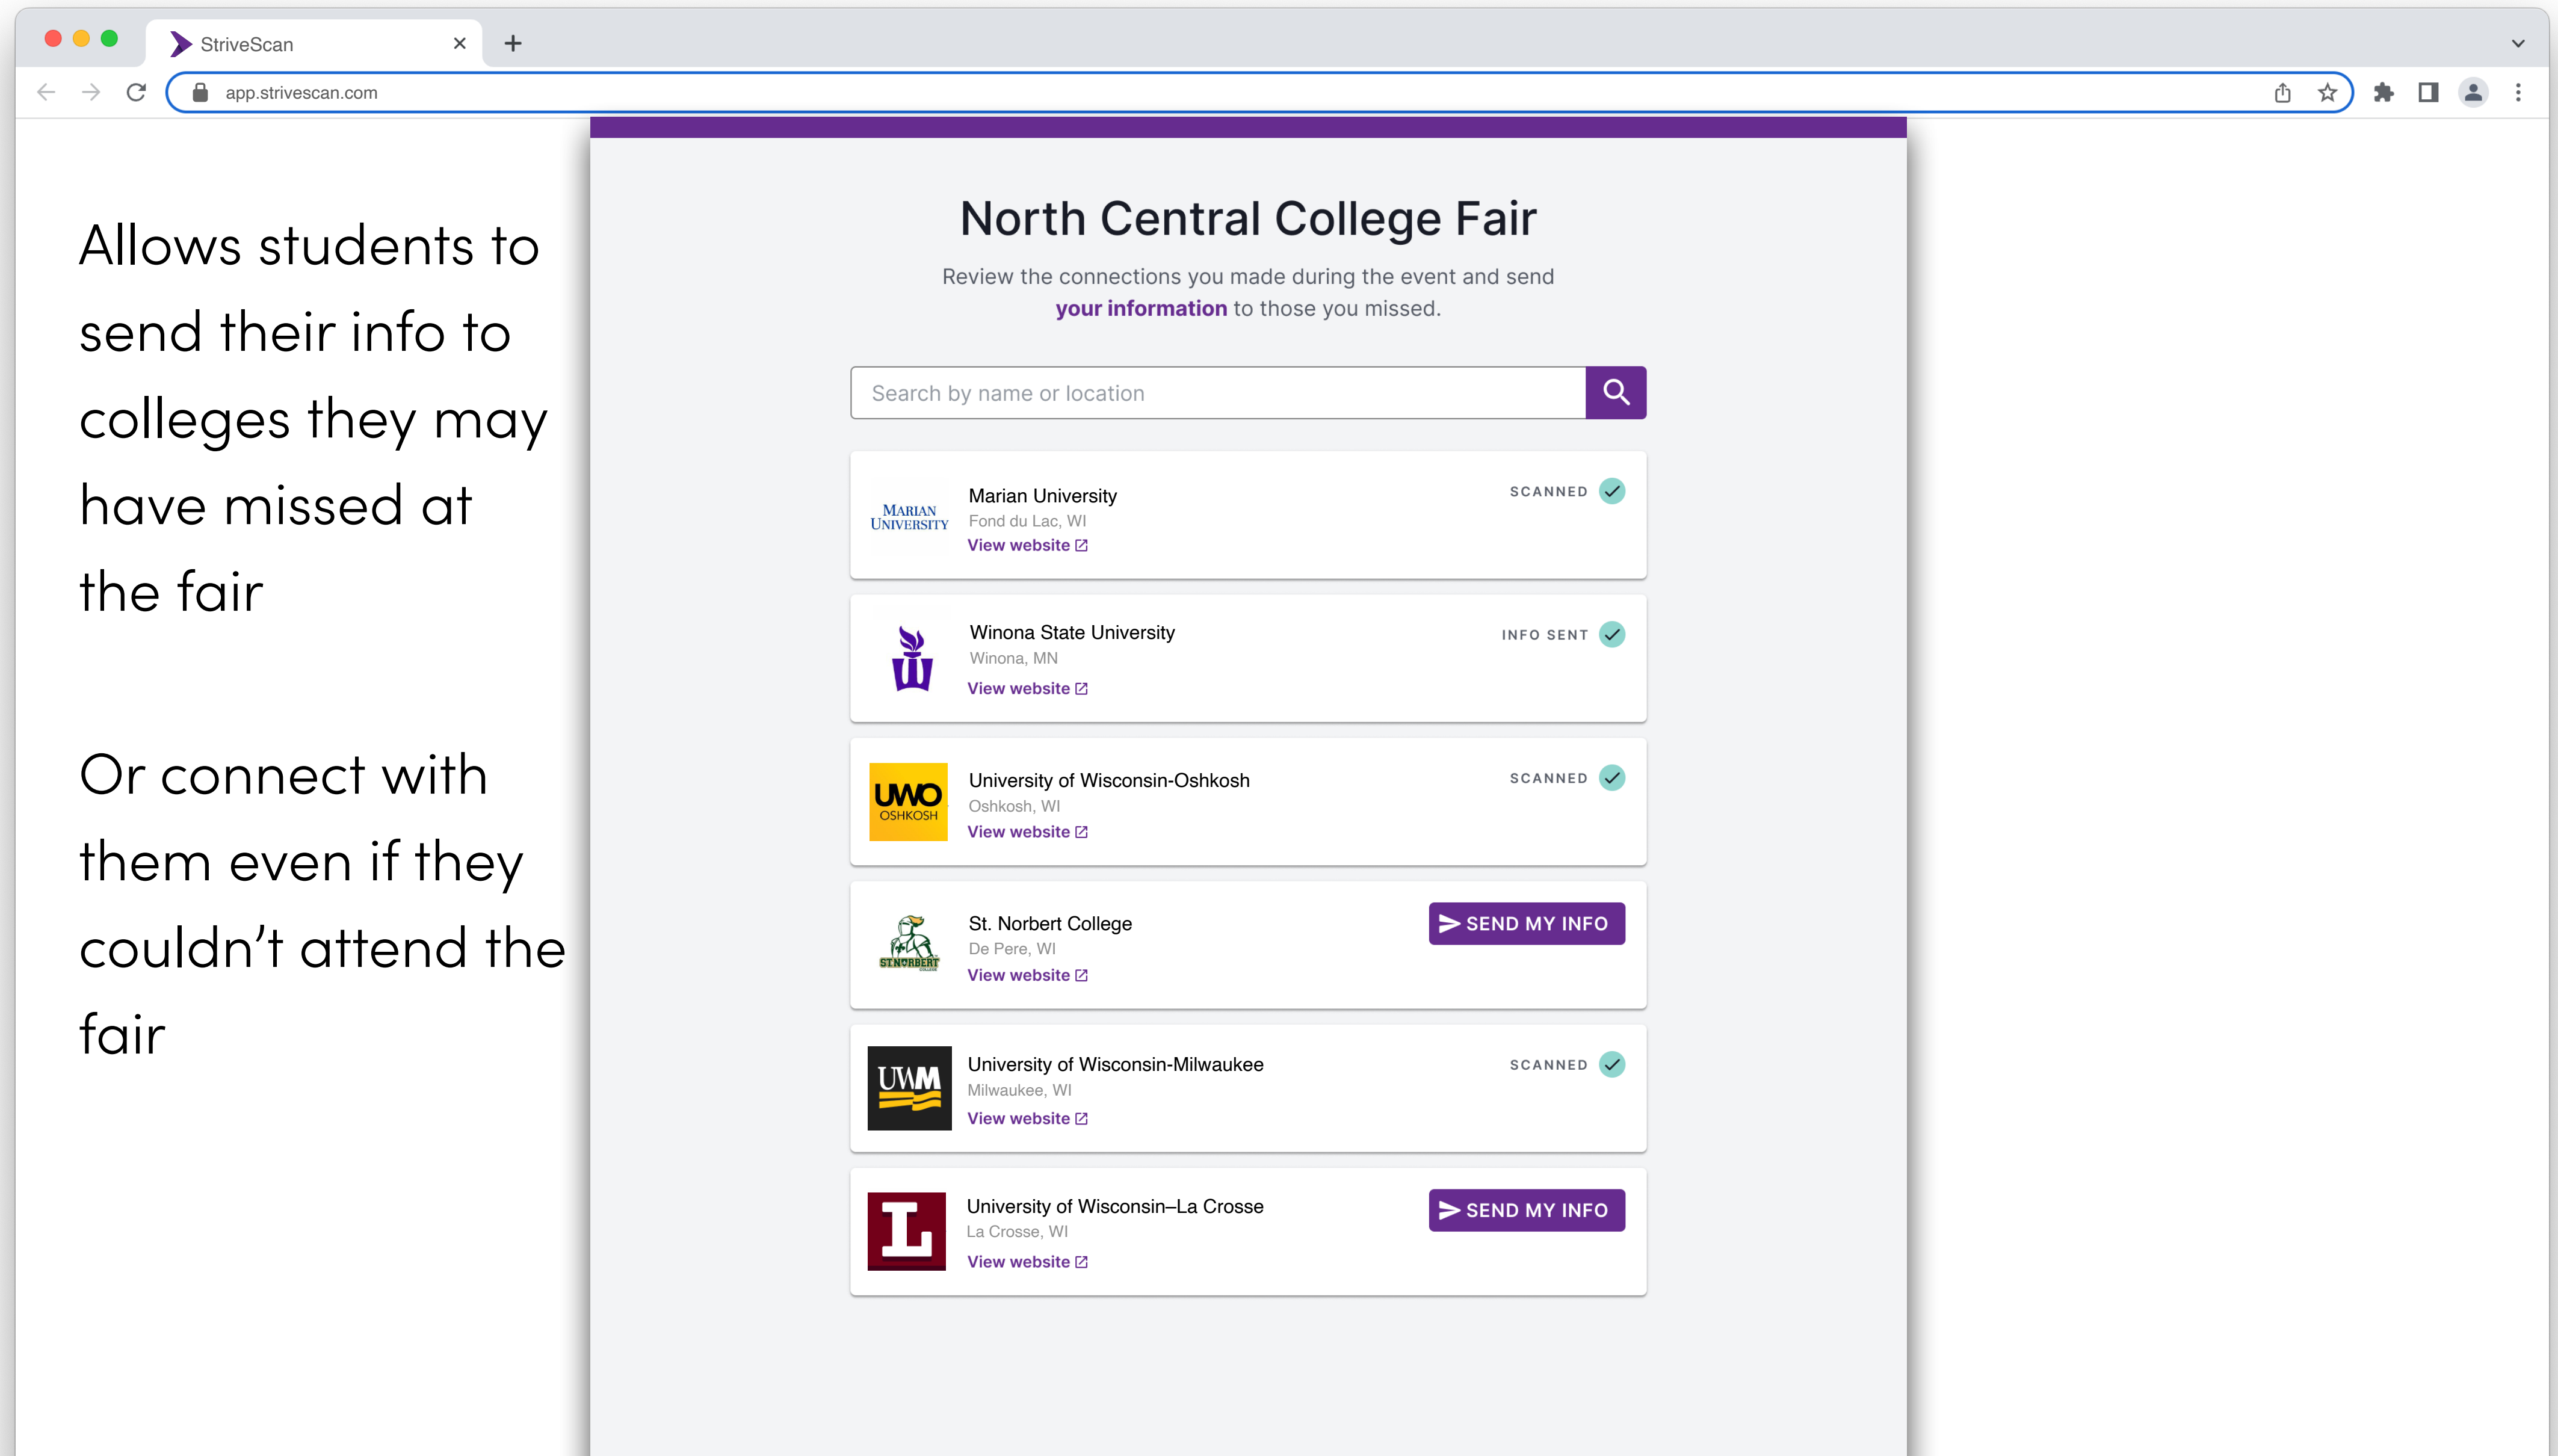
StriveScan

app.strivescan.com

Allows students to send their info to colleges they may have missed at the fair

Or connect with them even if they couldn’t attend the fair

North Central College Fair

Review the connections you made during the event and send your information to those you missed.

Search by name or location

MARIAN UNIVERSITY
Marian University
Fond du Lac, WI
View website
SCANNED

Winona State University
Winona, MN
View website
INFO SENT

UWO OSHKOSH
University of Wisconsin-Oshkosh
Oshkosh, WI
View website
SCANNED

ST. NORBERT COLLEGE
St. Norbert College
De Pere, WI
View website
SEND MY INFO

UWM
University of Wisconsin-Milwaukee
Milwaukee, WI
View website
SCANNED

L
University of Wisconsin–La Crosse
La Crosse, WI
View website
SEND MY INFO